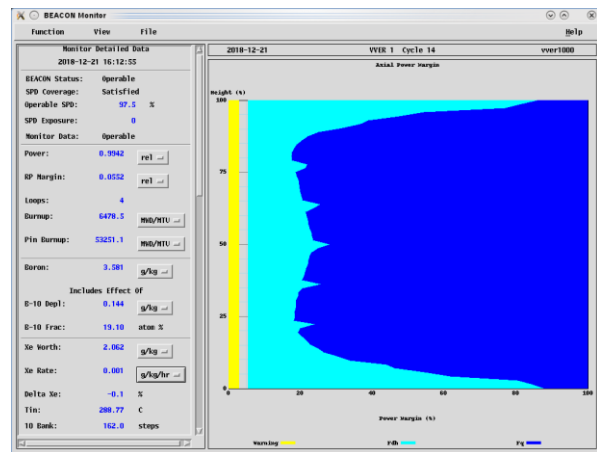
BEACON Monitor

Function View File Help

Monitor Detailed Data
2018-12-21 16:12:55

BEACON Status: Operable
SPD Coverage: Satisfied
Operable SPD: 97.5 %
SPD Exposure: 0
Monitor Data: Operable

Power: 0.9942 rel
RP Margin: 0.0552 rel
Loops: 4
Burnup: 6478.5 MWD/MTU
Pin Burnup: 53251.1 MWD/MTU

Boron: 3.581 g/kg

Includes Effect Of
B-10 Depl: 0.144 g/kg
B-10 Frac: 19.10 atom %

Xe Worth: 2.062 g/kg
Xe Rate: 0.001 g/kg/hr
Delta Xe: -0.1 %
Tin: 288.77 C
10 Bank: 162.0 steps

2018-12-21 VVER 1 Cycle 14 vver1000

Axial Power Margin

Height (%)
100
75
50
25
0
0 20 40 60 80 100
Power Margin (%)

Warning Fdh Fq